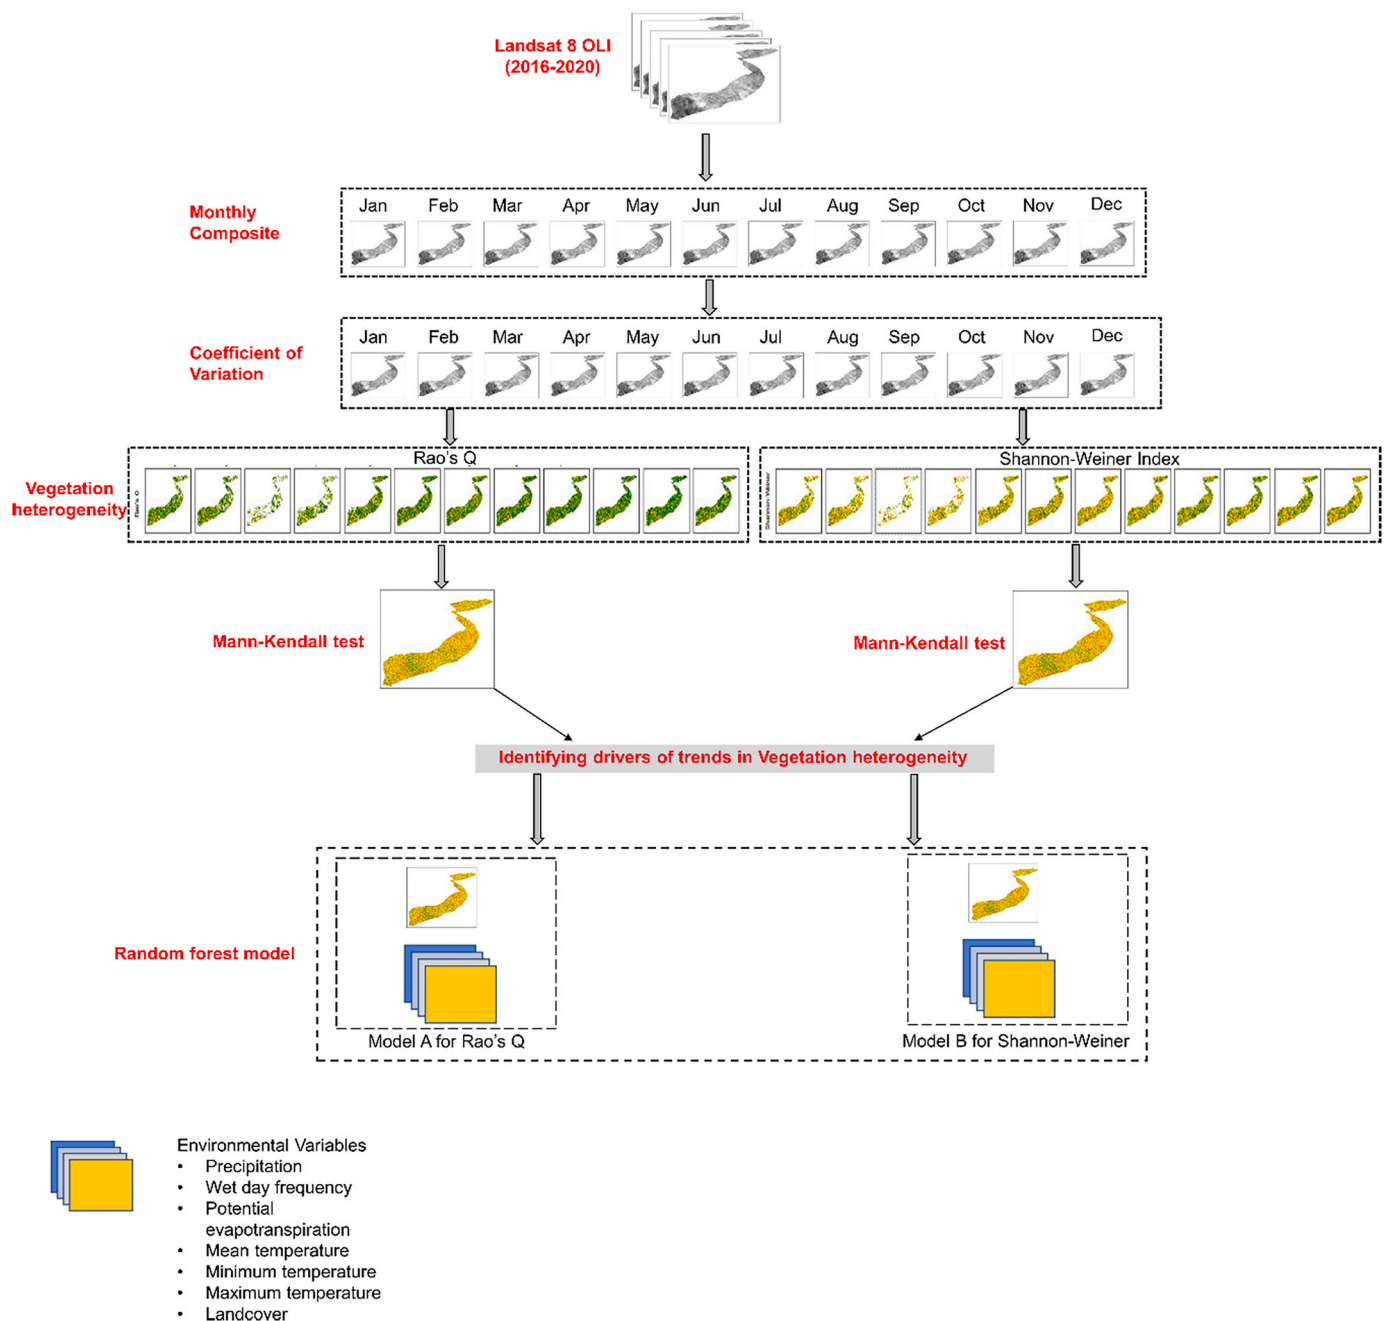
Landsat 8 OLI
(2016-2020)

Monthly Composite

Jan Feb Mar Apr May Jun Jul Aug Sep Oct Nov Dec

Coefficient of Variation

Jan Feb Mar Apr May Jun Jul Aug Sep Oct Nov Dec

Vegetation heterogeneity

Rao's Q

Shannon-Weiner Index

Mann-Kendall test

Mann-Kendall test

Identifying drivers of trends in Vegetation heterogeneity

Random forest model

Model A for Rao's Q

Model B for Shannon-Weiner

Environmental Variables
• Precipitation
• Wet day frequency
• Potential evapotranspiration
• Mean temperature
• Minimum temperature
• Maximum temperature
• Landcover